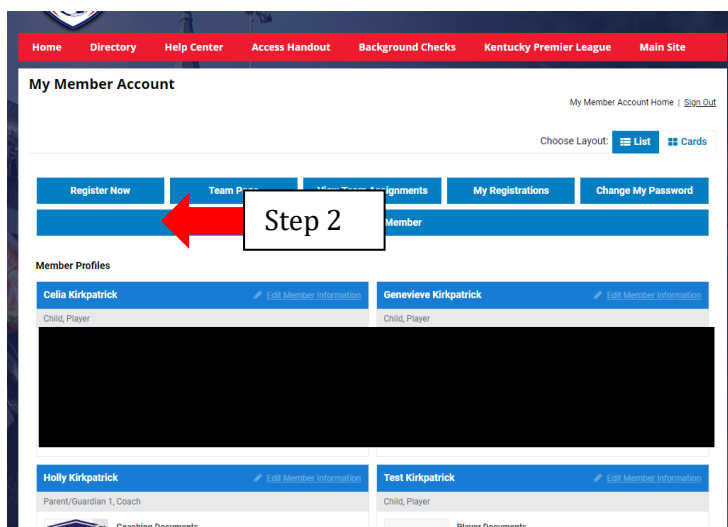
Home Directory Help Center Access Handout Background Checks Kentucky Premier League Main Site

My Member Account

My Member Account Home | Sign Out

Choose Layout: List Cards

Register Now
Team Page
View Team Assignments
My Registrations
Change My Password
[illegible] Member

Step 2

Member Profiles

Celia Kirkpatrick
Edit Member Information
Child, Player

Genevieve Kirkpatrick
Edit Member Information
Child, Player

Holly Kirkpatrick
Edit Member Information
Parent/Guardian 1, Coach
Coaching Documents

Test Kirkpatrick
Edit Member Information
Child, Player
Player Documents